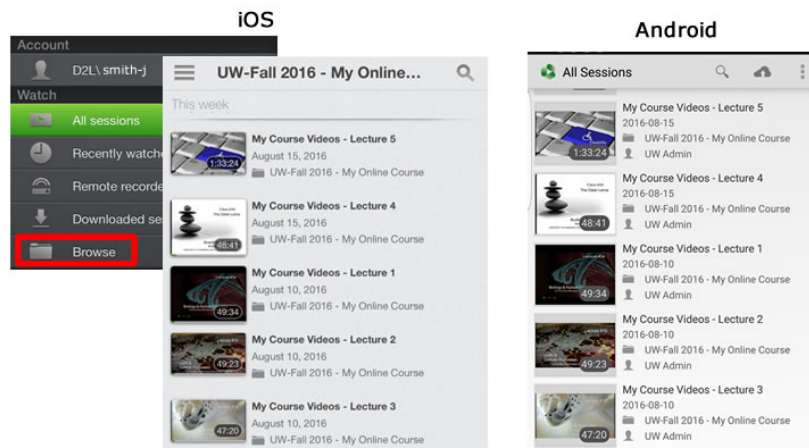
iOS

Account
D2L\ smith-j
Watch
All sessions
Recently watch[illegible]
Remote recorde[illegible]
Downloaded se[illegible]
Browse

UW-Fall 2016 - My Online...
This week

1:33:24
My Course Videos - Lecture 5
August 15, 2016
UW-Fall 2016 - My Online Course

48:41
My Course Videos - Lecture 4
August 15, 2016
UW-Fall 2016 - My Online Course

49:34
My Course Videos - Lecture 1
August 10, 2016
UW-Fall 2016 - My Online Course

49:23
My Course Videos - Lecture 2
August 10, 2016
UW-Fall 2016 - My Online Course

47:20
My Course Videos - Lecture 3
August 10, 2016
UW-Fall 2016 - My Online Course

Android

All Sessions

1:33:24
My Course Videos - Lecture 5
2016-08-15
UW-Fall 2016 - My Online Course
UW Admin

48:41
My Course Videos - Lecture 4
2016-08-15
UW-Fall 2016 - My Online Course
UW Admin

49:34
My Course Videos - Lecture 1
2016-08-10
UW-Fall 2016 - My Online Course
UW Admin

49:23
My Course Videos - Lecture 2
2016-08-10
UW-Fall 2016 - My Online Course
UW Admin

47:20
My Course Videos - Lecture 3
2016-08-10
UW-Fall 2016 - My Online Course
UW Admin